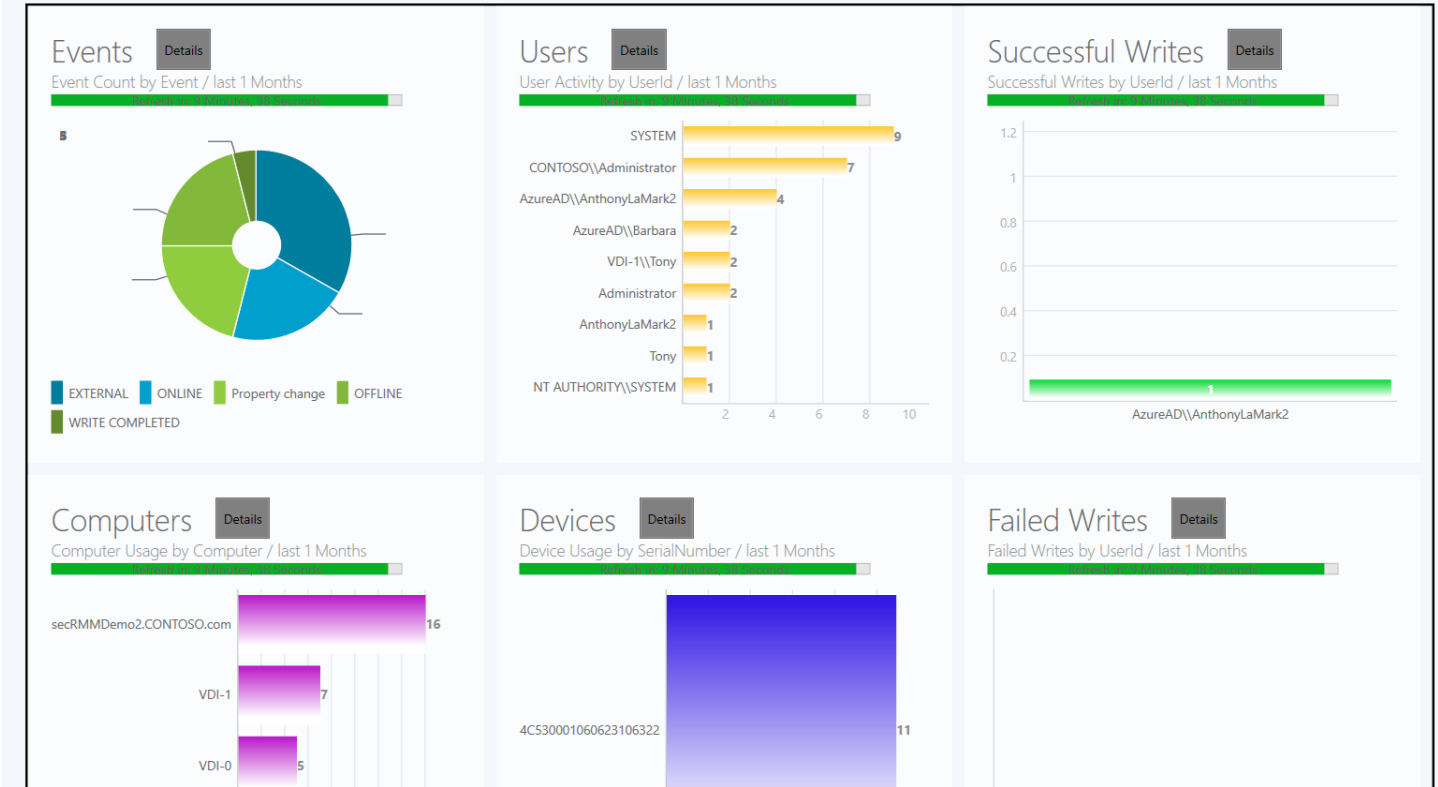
Events Details
Event Count by Event / last 1 Months
Refresh in 9 Minutes, 38 Seconds

5

EXTERNAL ONLINE Property change OFFLINE
WRITE COMPLETED

Users Details
User Activity by UserId / last 1 Months
Refresh in 9 Minutes, 38 Seconds

| User | Count |
|---|---|
| SYSTEM | 9 |
| CONTOSO\\Administrator | 7 |
| AzureAD\\AnthonyLaMark2 | 4 |
| AzureAD\\Barbara | 2 |
| VDI-1\\Tony | 2 |
| Administrator | 2 |
| AnthonyLaMark2 | 1 |
| Tony | 1 |
| NT AUTHORITY\\SYSTEM | 1 |

2 4 6 8 10

Successful Writes Details
Successful Writes by UserId / last 1 Months
Refresh in 9 Minutes, 38 Seconds

1.2
1
0.8
0.6
0.4
0.2
1
AzureAD\\AnthonyLaMark2

Computers Details
Computer Usage by Computer / last 1 Months
Refresh in 9 Minutes, 38 Seconds

| Computer | Count |
|---|---|
| secRMMDemo2.CONTOSO.com | 16 |
| VDI-1 | 7 |
| VDI-0 | 5 |

Devices Details
Device Usage by SerialNumber / last 1 Months
Refresh in 9 Minutes, 38 Seconds

4C530001060623106322 11

Failed Writes Details
Failed Writes by UserId / last 1 Months
Refresh in 9 Minutes, 38 Seconds